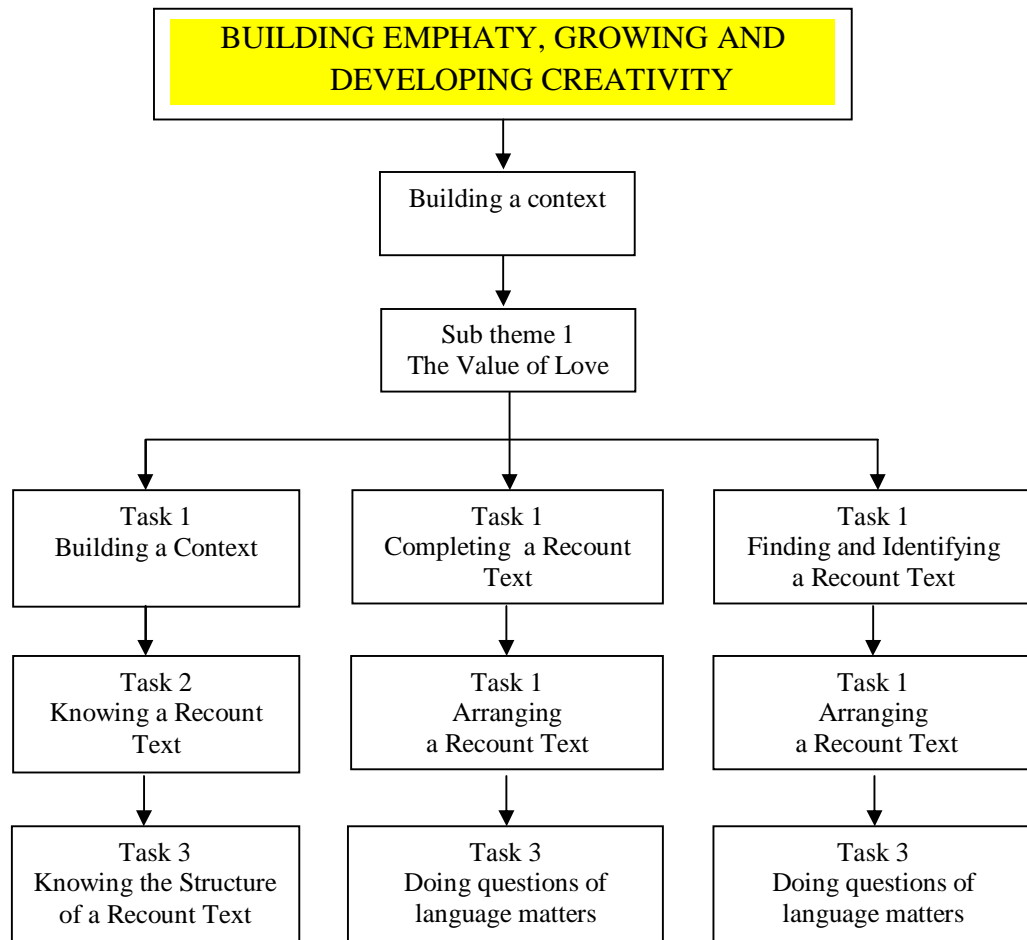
BUILDING EMPHATY, GROWING AND DEVELOPING CREATIVITY

Building a context

Sub theme 1
The Value of Love

Task 1
Building a Context

Task 2
Knowing a Recount Text

Task 3
Knowing the Structure of a Recount Text

Task 1
Completing a Recount Text

Task 1
Arranging a Recount Text

Task 3
Doing questions of language matters

Task 1
Finding and Identifying a Recount Text

Task 1
Arranging a Recount Text

Task 3
Doing questions of language matters